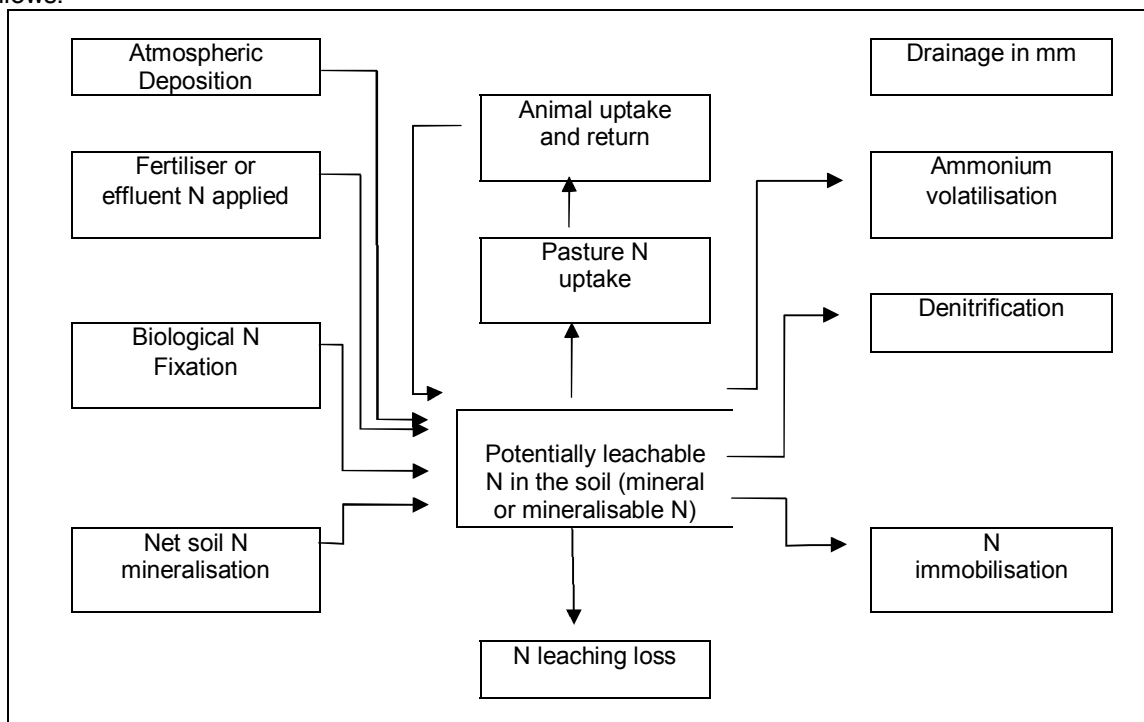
llows:

Atmospheric Deposition

Drainage in mm

Animal uptake and return

Fertiliser or effluent N applied

Ammonium volatilisation

Pasture N uptake

Denitrification

Biological N Fixation

Potentially leachable N in the soil (mineral or mineralisable N)

Net soil N mineralisation

N immobilisation

N leaching loss